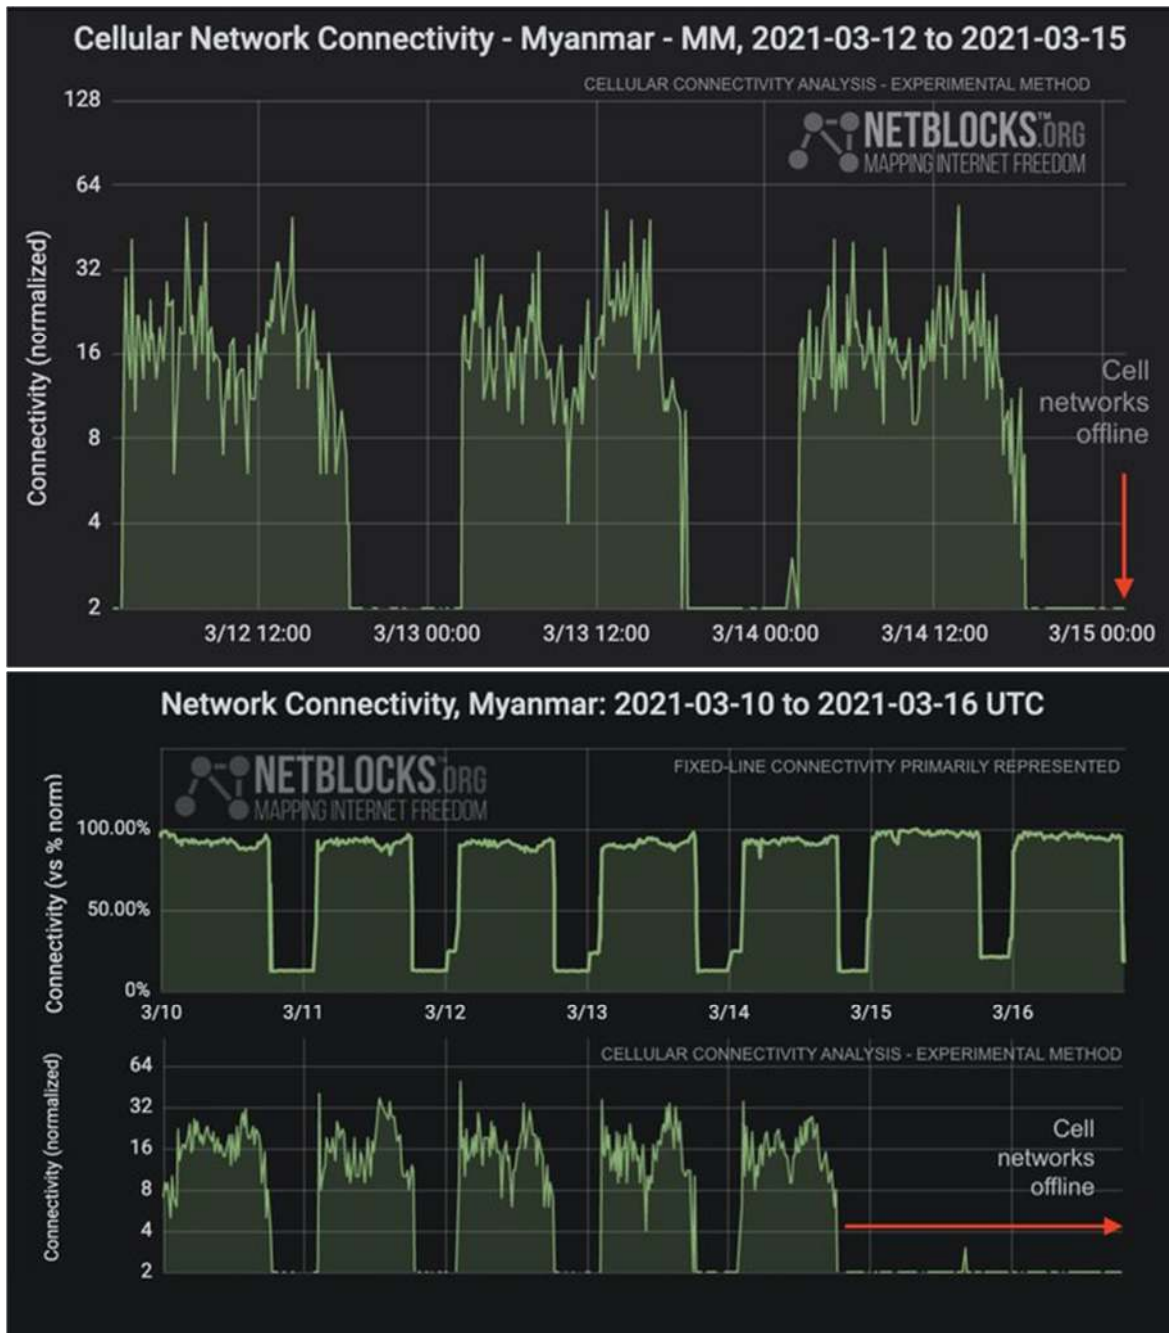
Cellular Network Connectivity - Myanmar - MM, 2021-03-12 to 2021-03-15

CELLULAR CONNECTIVITY ANALYSIS - EXPERIMENTAL METHOD

NETBLOCKS™.ORG
MAPPING INTERNET FREEDOM

Connectivity (normalized)

128
64
32
16
8
4
2

3/12 12:00
3/13 00:00
3/13 12:00
3/14 00:00
3/14 12:00
3/15 00:00

Cell networks offline

Network Connectivity, Myanmar: 2021-03-10 to 2021-03-16 UTC

NETBLOCKS.ORG
MAPPING INTERNET FREEDOM

FIXED-LINE CONNECTIVITY PRIMARILY REPRESENTED

Connectivity (vs % norm)

100.00%
50.00%
0%

3/10
3/11
3/12
3/13
3/14
3/15
3/16

CELLULAR CONNECTIVITY ANALYSIS - EXPERIMENTAL METHOD

Connectivity (normalized)

64
32
16
8
4
2

Cell networks offline